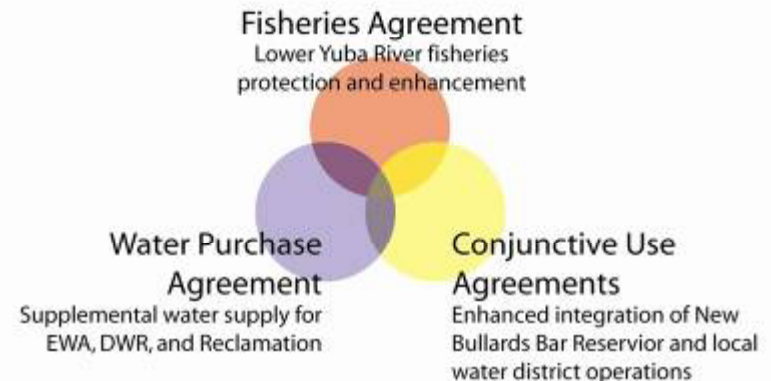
Fisheries Agreement
Lower Yuba River fisheries protection and enhancement

Water Purchase Agreement
Supplemental water supply for EWA, DWR, and Reclamation

Conjunctive Use Agreements
Enhanced integration of New Bullards Bar Reservior and local water district operations